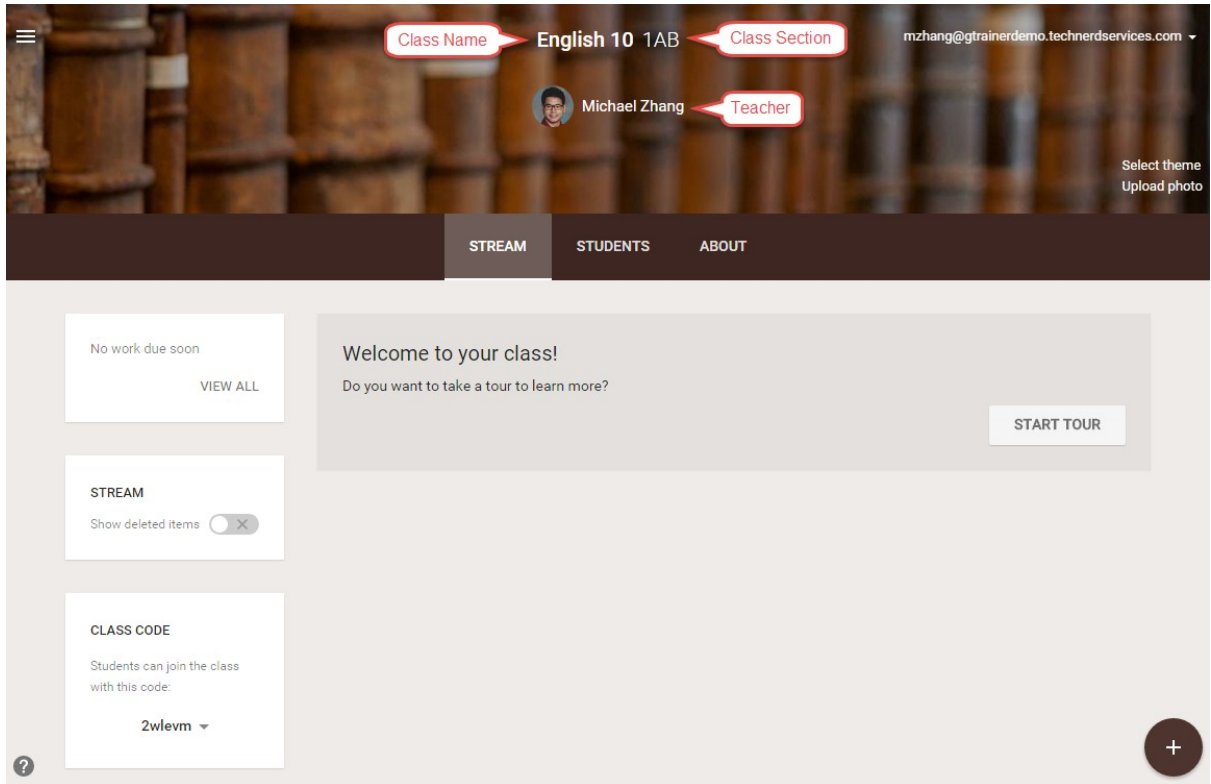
Class Name English 10 1AB Class Section

mzhang@gtrainerdemo.technerdservices.com

Michael Zhang Teacher

Select theme
Upload photo

STREAM STUDENTS ABOUT

No work due soon

VIEW ALL

Welcome to your class!

Do you want to take a tour to learn more?

START TOUR

STREAM

Show deleted items

CLASS CODE

Students can join the class with this code:

2wlevm

?

+